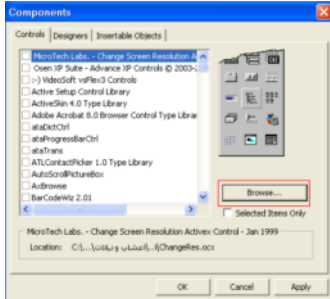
Components

Controls | Designers | Insertable Objects

MicroTech Labs. - Change Screen Resolution A
Osen XP Suite - Advance XP Controls © 2003-
(-) VideoSoft vsFlex3 Controls
Active Setup Control Library
ActiveSkin 4.0 Type Library
Adobe Acrobat 8.0 Browser Control Type Librar
ataDictCtrl
ataProgressBarCtrl
ataTrans
ATLContactPicker 1.0 Type Library
AutoScrollPictureBox
AxBrowse
BarCodeWiz 2.01

Browse...

Selected Items Only

MicroTech Labs. - Change Screen Resolution Activex Control - Jan 1999

Location: C:\...\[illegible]\ChangeRes.ocx

OK | Cancel | Apply